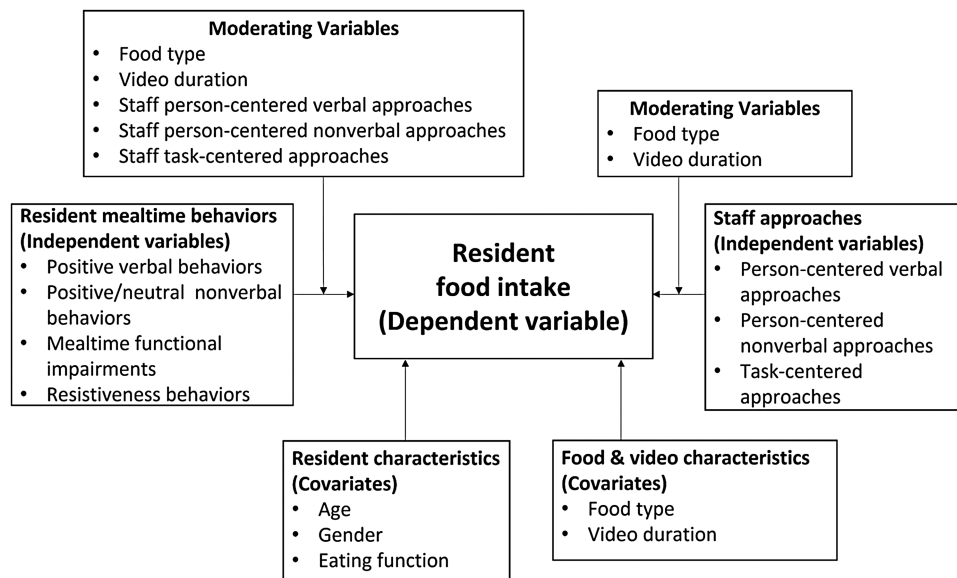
**Moderating Variables**
- Food type
- Video duration
- Staff person-centered verbal approaches
- Staff person-centered nonverbal approaches
- Staff task-centered approaches

**Moderating Variables**
- Food type
- Video duration

**Resident mealtime behaviors (Independent variables)**
- Positive verbal behaviors
- Positive/neutral nonverbal behaviors
- Mealtime functional impairments
- Resistiveness behaviors

**Resident food intake (Dependent variable)**

**Staff approaches (Independent variables)**
- Person-centered verbal approaches
- Person-centered nonverbal approaches
- Task-centered approaches

**Resident characteristics (Covariates)**
- Age
- Gender
- Eating function

**Food & video characteristics (Covariates)**
- Food type
- Video duration